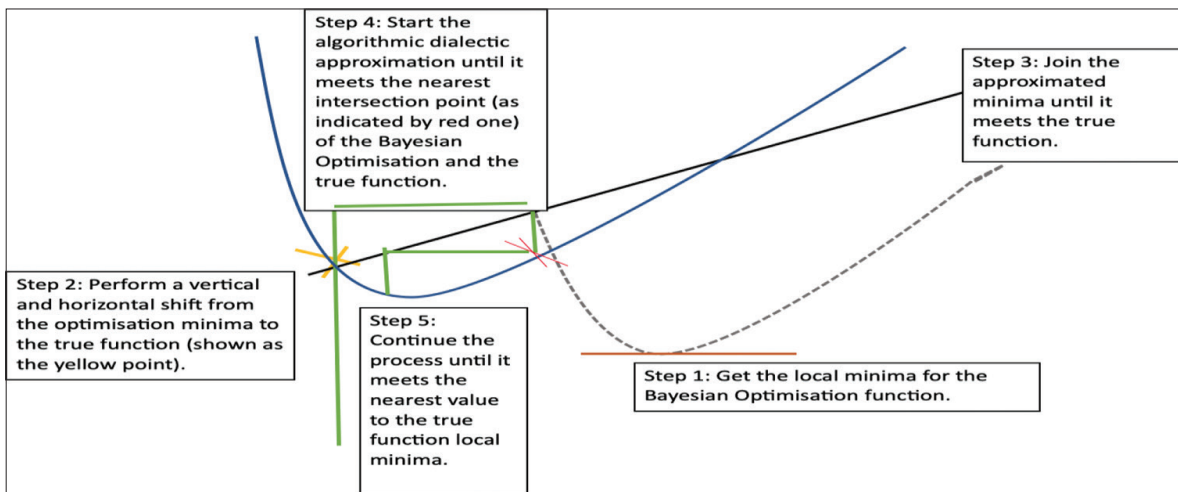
Step 4: Start the algorithmic dialectic approximation until it meets the nearest intersection point (as indicated by red one) of the Bayesian Optimisation and the true function.

Step 3: Join the approximated minima until it meets the true function.

Step 2: Perform a vertical and horizontal shift from the optimisation minima to the true function (shown as the yellow point).

Step 5: Continue the process until it meets the nearest value to the true function local minima.

Step 1: Get the local minima for the Bayesian Optimisation function.